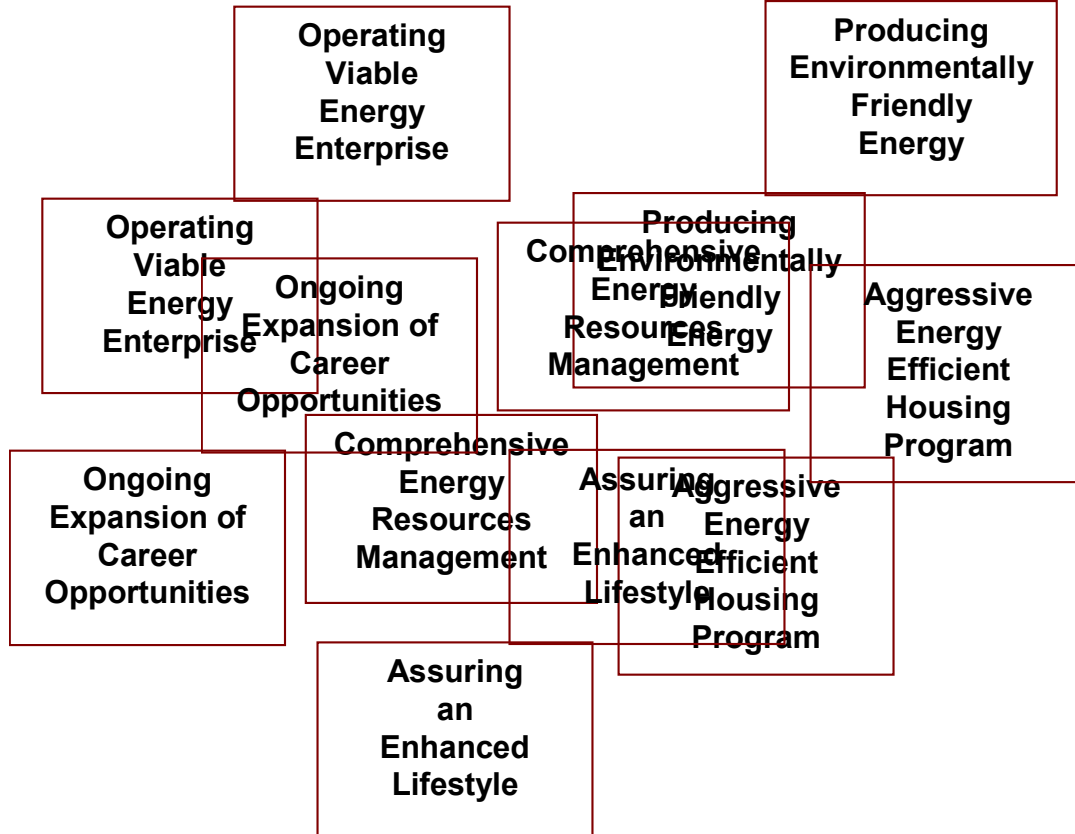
Operating Viable Energy Enterprise

Producing Environmentally Friendly Energy

Operating Viable Energy Enterprise

Ongoing Expansion of Career Opportunities

Comprehensive Energy Resources Management

Producing Environmentally Friendly Energy

Aggressive Energy Efficient Housing Program

Ongoing Expansion of Career Opportunities

Comprehensive Energy Resources Management

Assuring an Enhanced Lifestyle

Aggressive Energy Efficient Housing Program

Assuring an Enhanced Lifestyle